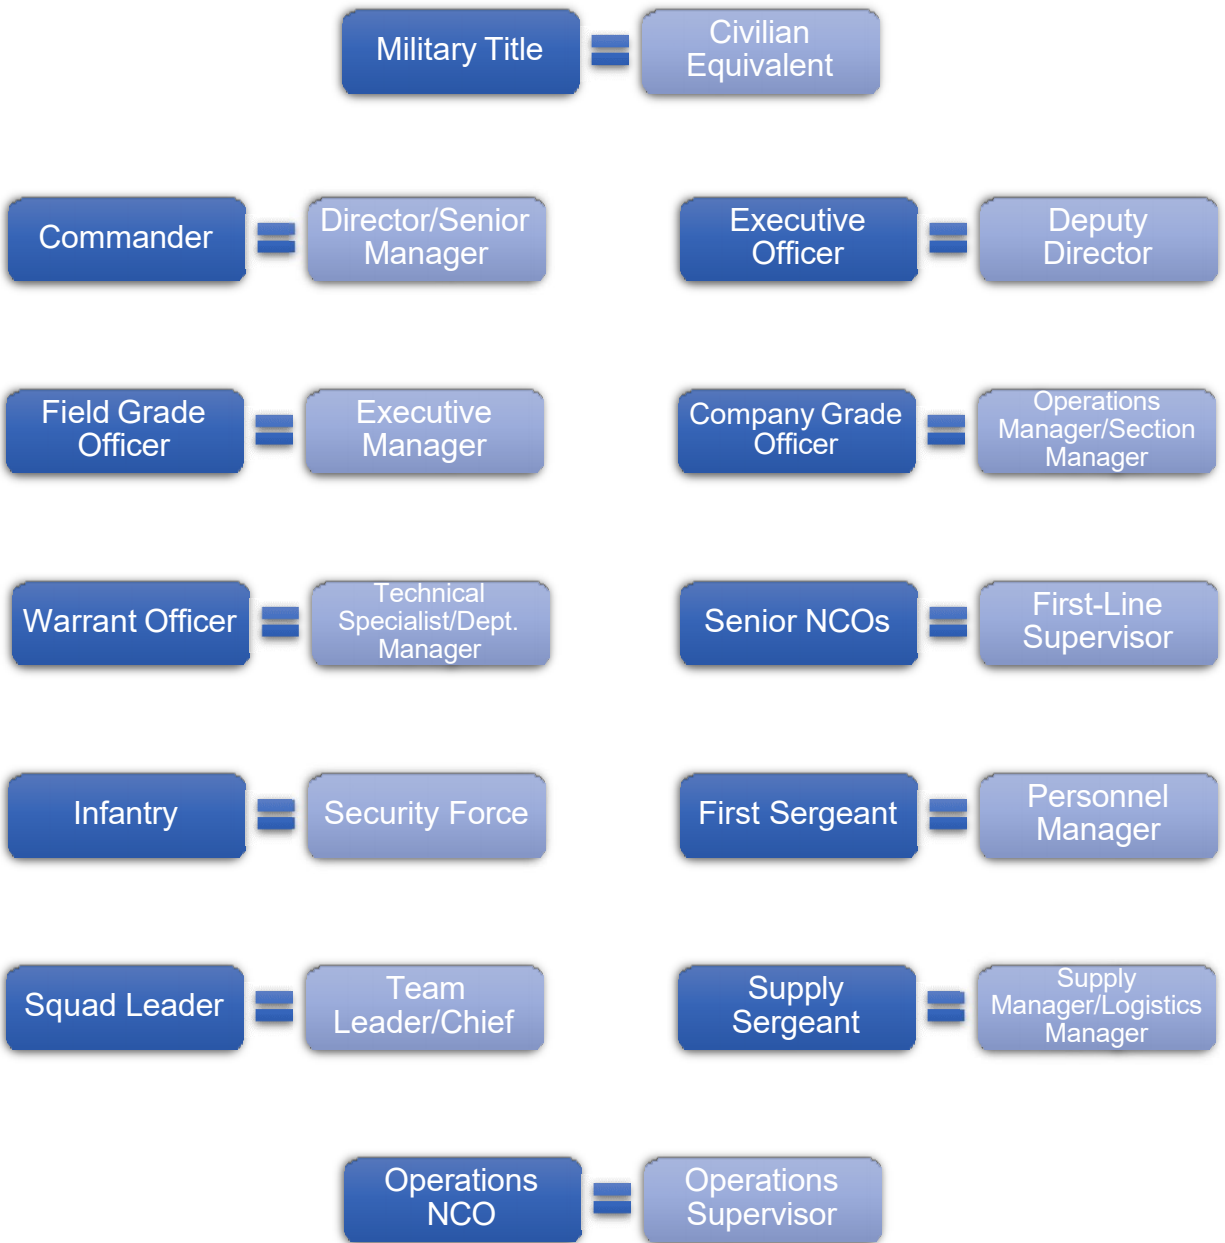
Military Title = Civilian Equivalent

Commander = Director/Senior Manager

Executive Officer = Deputy Director

Field Grade Officer = Executive Manager

Company Grade Officer = Operations Manager/Section Manager

Warrant Officer = Technical Specialist/Dept. Manager

Senior NCOs = First-Line Supervisor

Infantry = Security Force

First Sergeant = Personnel Manager

Squad Leader = Team Leader/Chief

Supply Sergeant = Supply Manager/Logistics Manager

Operations NCO = Operations Supervisor